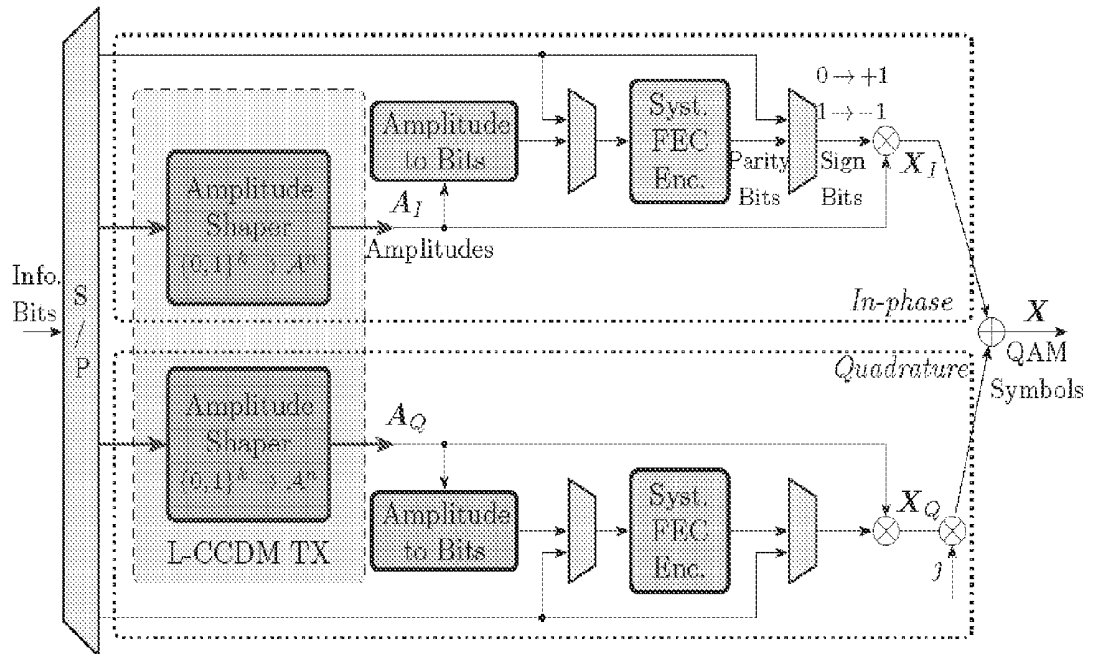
Info. Bits

S / P

Amplitude Shaper $\{0,1\}^k \to \mathcal{A}^n$

Amplitude to Bits

Syst. FEC Enc.

$0 \to +1$

$1 \to -1$

Parity Bits

Sign Bits

$\boldsymbol{A}_I$

Amplitudes

$\boldsymbol{X}_I$

In-phase

$\boldsymbol{X}$

QAM Symbols

Quadrature

Amplitude Shaper $\{0,1\}^k \to \mathcal{A}^n$

$\boldsymbol{A}_Q$

Amplitude to Bits

Syst. FEC Enc.

$\boldsymbol{X}_Q$

$j$

L-CCDM TX